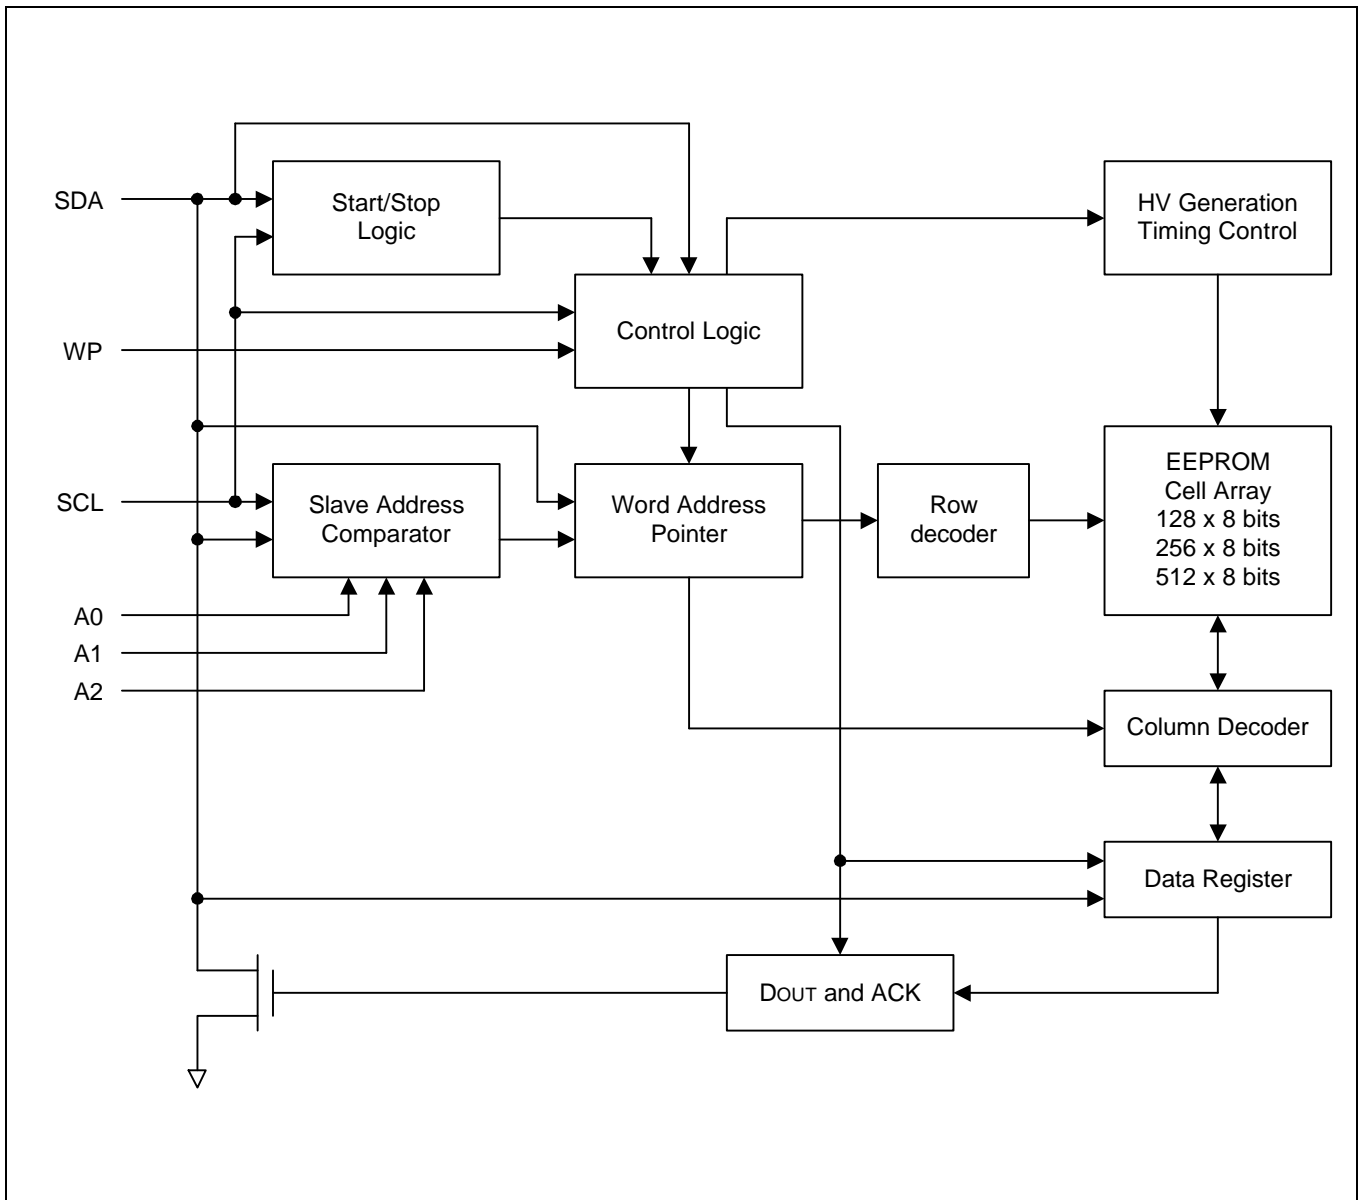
SDA
Start/Stop Logic
HV Generation Timing Control
Control Logic
WP
SCL
Slave Address Comparator
Word Address Pointer
Row decoder
EEPROM Cell Array 128 x 8 bits 256 x 8 bits 512 x 8 bits
A0
A1
A2
Column Decoder
Data Register
DOUT and ACK